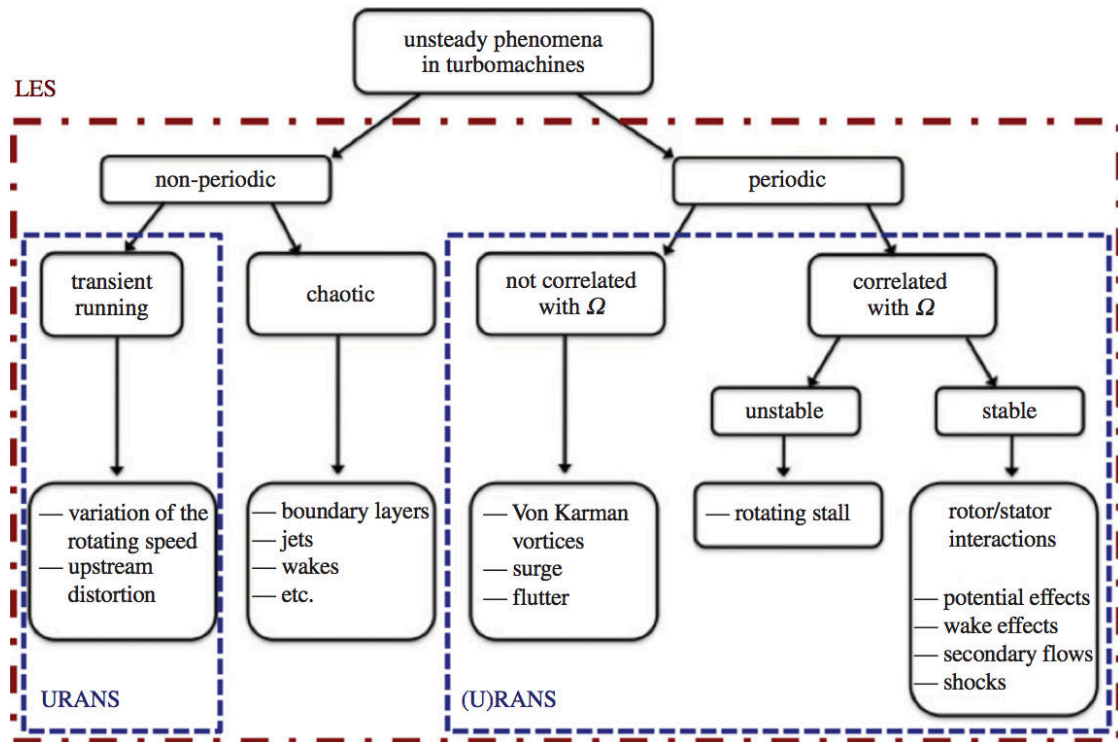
unsteady phenomena in turbomachines

LES

non-periodic

periodic

transient running

chaotic

not correlated with $\Omega$

correlated with $\Omega$

unstable

stable

— variation of the rotating speed
— upstream distortion

— boundary layers
— jets
— wakes
— etc.

— Von Karman vortices
— surge
— flutter

— rotating stall

rotor/stator interactions

— potential effects
— wake effects
— secondary flows
— shocks

URANS

(U)RANS